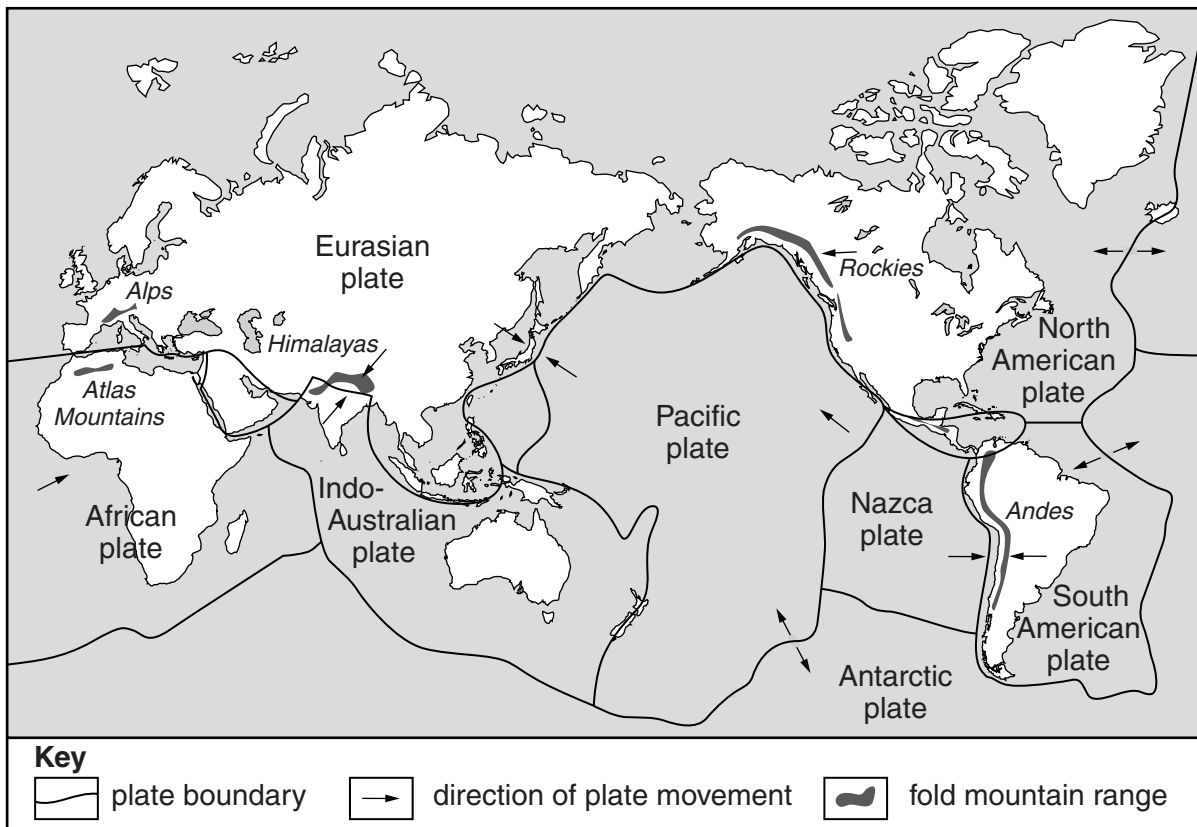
Eurasian plate

Alps

Himalayas

Atlas Mountains

Rockies

North American plate

Pacific plate

African plate

Indo-Australian plate

Nazca plate

Andes

South American plate

Antarctic plate

Key
plate boundary
direction of plate movement
fold mountain range